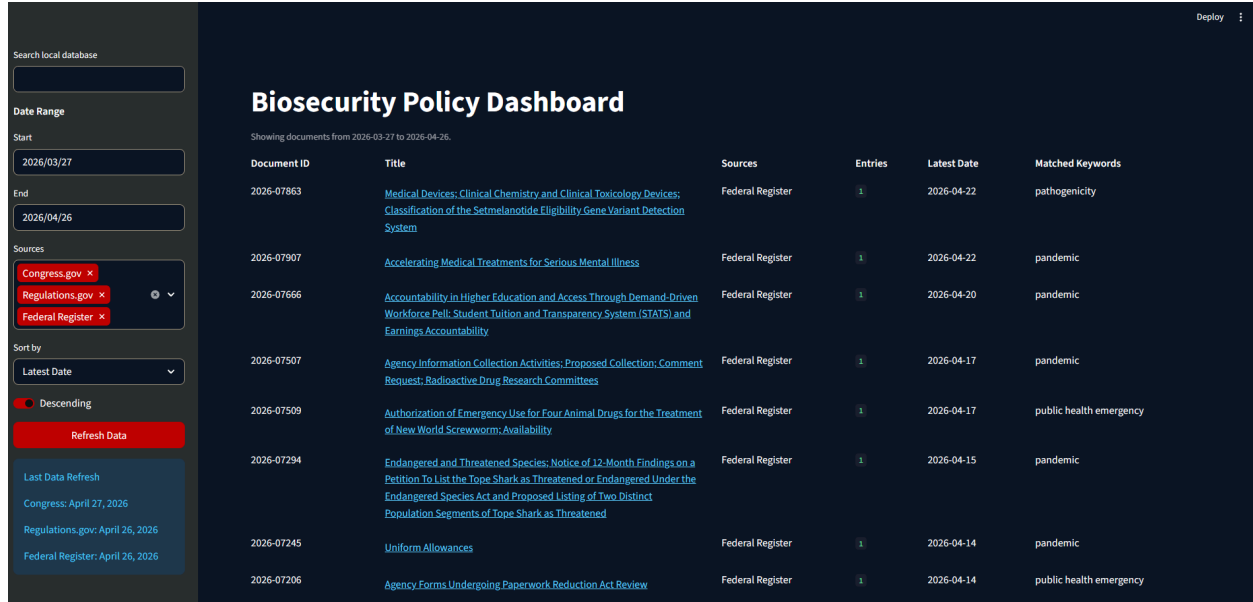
Deploy

Search local database

Date Range

Start

2026/03/27

End

2026/04/26

Sources

Congress.gov ×
Regulations.gov ×
Federal Register ×

Sort by

Latest Date

Descending

Refresh Data

Last Data Refresh

Congress: April 27, 2026

Regulations.gov: April 26, 2026

Federal Register: April 26, 2026

# Biosecurity Policy Dashboard

Showing documents from 2026-03-27 to 2026-04-26.

| Document ID | Title | Sources | Entries | Latest Date | Matched Keywords |
|---|---|---|---|---|---|
| 2026-07863 | Medical Devices; Clinical Chemistry and Clinical Toxicology Devices; Classification of the Setmelanotide Eligibility Gene Variant Detection System | Federal Register | 1 | 2026-04-22 | pathogenicity |
| 2026-07907 | Accelerating Medical Treatments for Serious Mental Illness | Federal Register | 1 | 2026-04-22 | pandemic |
| 2026-07666 | Accountability in Higher Education and Access Through Demand-Driven Workforce Pell: Student Tuition and Transparency System (STATS) and Earnings Accountability | Federal Register | 1 | 2026-04-20 | pandemic |
| 2026-07507 | Agency Information Collection Activities; Proposed Collection; Comment Request; Radioactive Drug Research Committees | Federal Register | 1 | 2026-04-17 | pandemic |
| 2026-07509 | Authorization of Emergency Use for Four Animal Drugs for the Treatment of New World Screwworm; Availability | Federal Register | 1 | 2026-04-17 | public health emergency |
| 2026-07294 | Endangered and Threatened Species; Notice of 12-Month Findings on a Petition To List the Tope Shark as Threatened or Endangered Under the Endangered Species Act and Proposed Listing of Two Distinct Population Segments of Tope Shark as Threatened | Federal Register | 1 | 2026-04-15 | pandemic |
| 2026-07245 | Uniform Allowances | Federal Register | 1 | 2026-04-14 | pandemic |
| 2026-07206 | Agency Forms Undergoing Paperwork Reduction Act Review | Federal Register | 1 | 2026-04-14 | public health emergency |